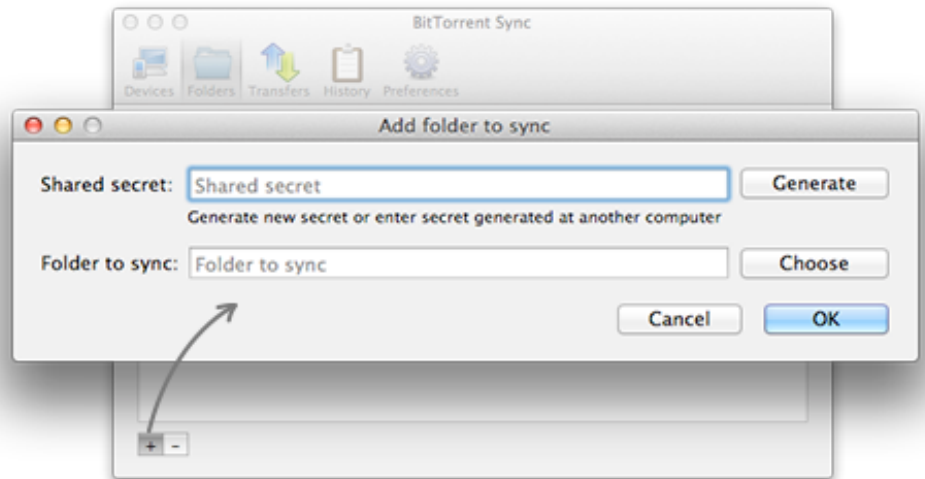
BitTorrent Sync

Devices Folders Transfers History Preferences

Add folder to sync

Shared secret: Shared secret Generate

Generate new secret or enter secret generated at another computer

Folder to sync: Folder to sync Choose

Cancel OK

+ -